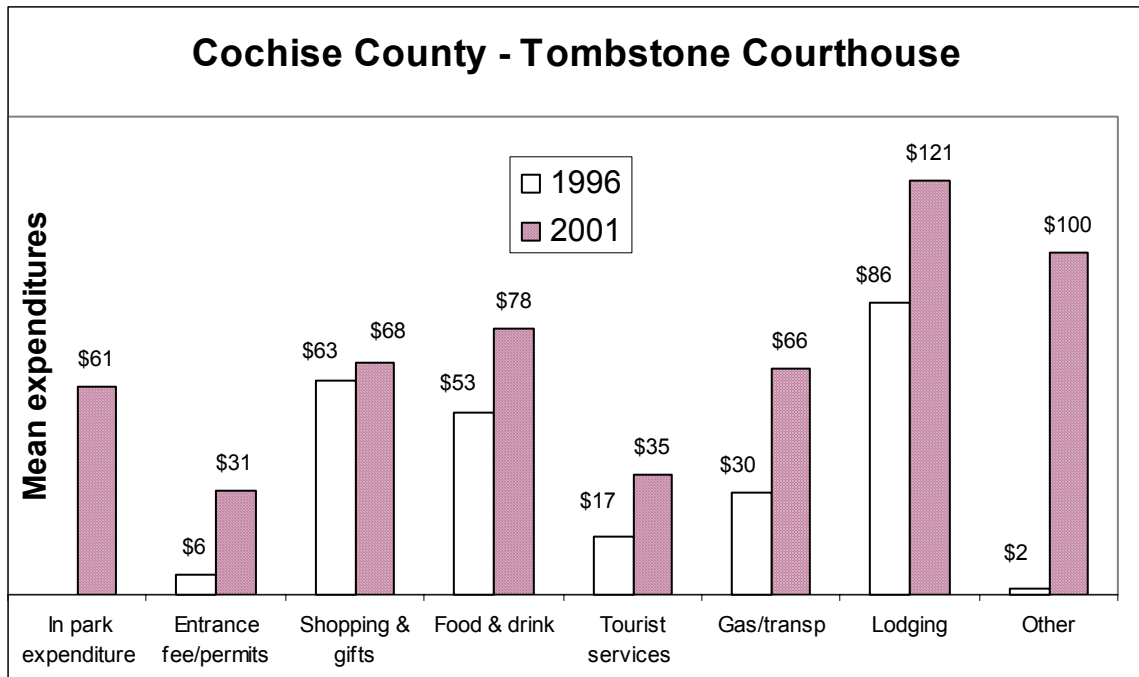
Cochise County - Tombstone Courthouse

1996
2001

Mean expenditures

$61
$6
$31
$63
$68
$53
$78
$17
$35
$30
$66
$86
$121
$2
$100

In park expenditure
Entrance fee/permits
Shopping & gifts
Food & drink
Tourist services
Gas/transp
Lodging
Other